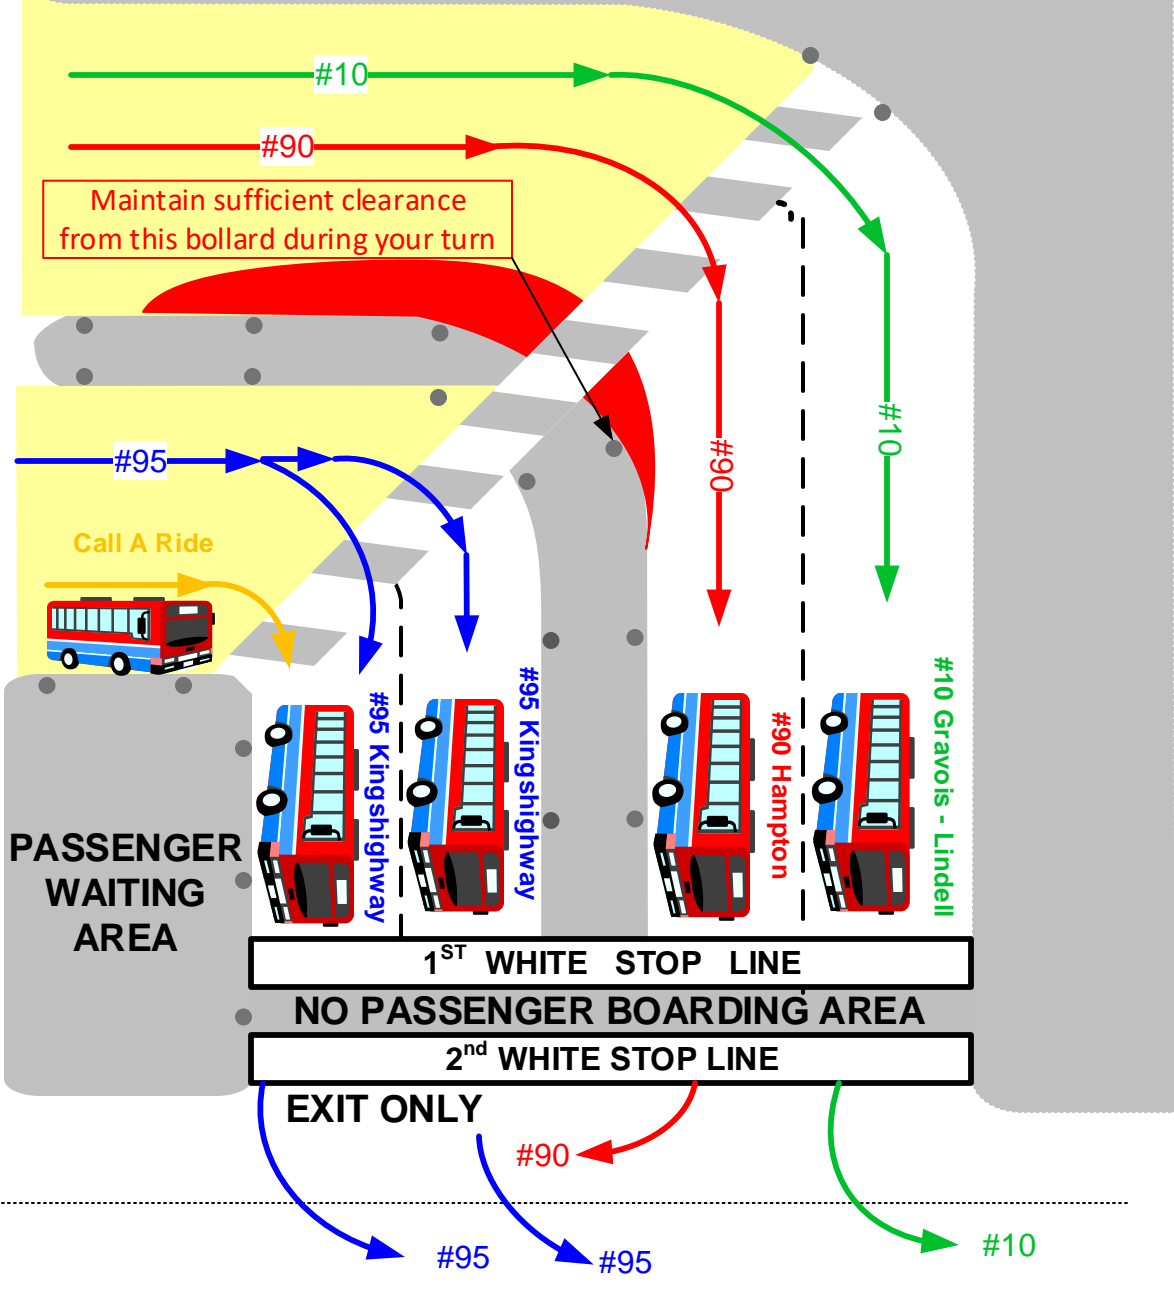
#10

#90

Maintain sufficient clearance from this bollard during your turn

#95

Call A Ride

#90

#10

#95 Kingshighway

#95 Kingshighway

#90 Hampton

#10 Gravois - Lindell

PASSENGER WAITING AREA

1$^{ST}$ WHITE STOP LINE

NO PASSENGER BOARDING AREA

2$^{nd}$ WHITE STOP LINE

EXIT ONLY

#90

#95

#95

#10